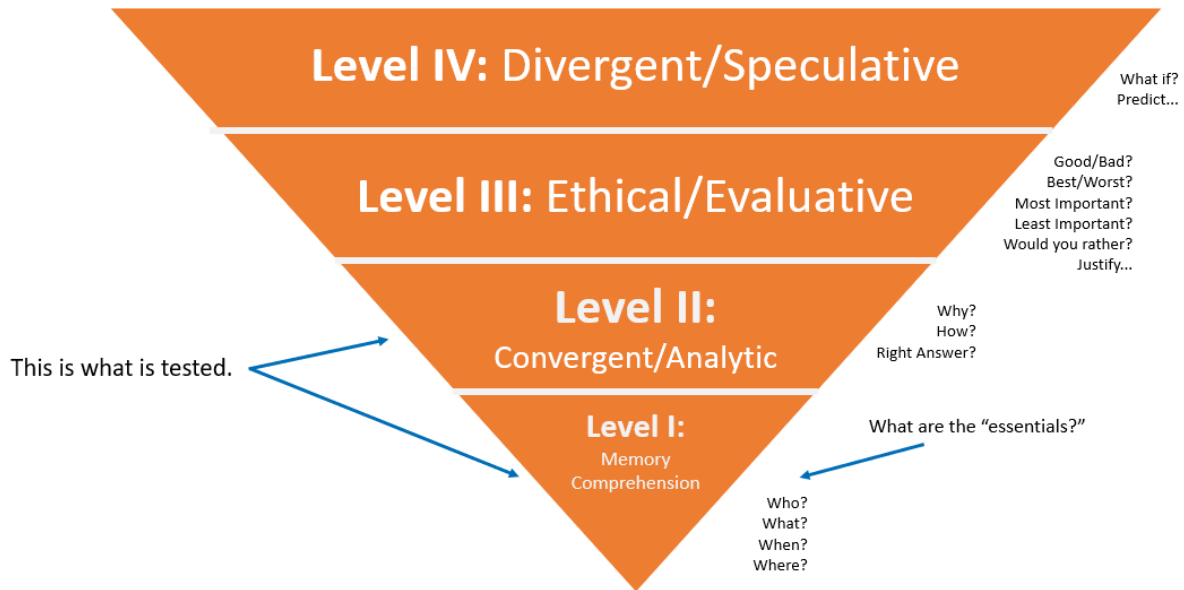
Level IV: Divergent/Speculative

What if?
Predict...

Level III: Ethical/Evaluative

Good/Bad?
Best/Worst?
Most Important?
Least Important?
Would you rather?
Justify...

Level II:
Convergent/Analytic

Why?
How?
Right Answer?

This is what is tested.

Level I:
Memory
Comprehension

What are the "essentials?"

Who?
What?
When?
Where?